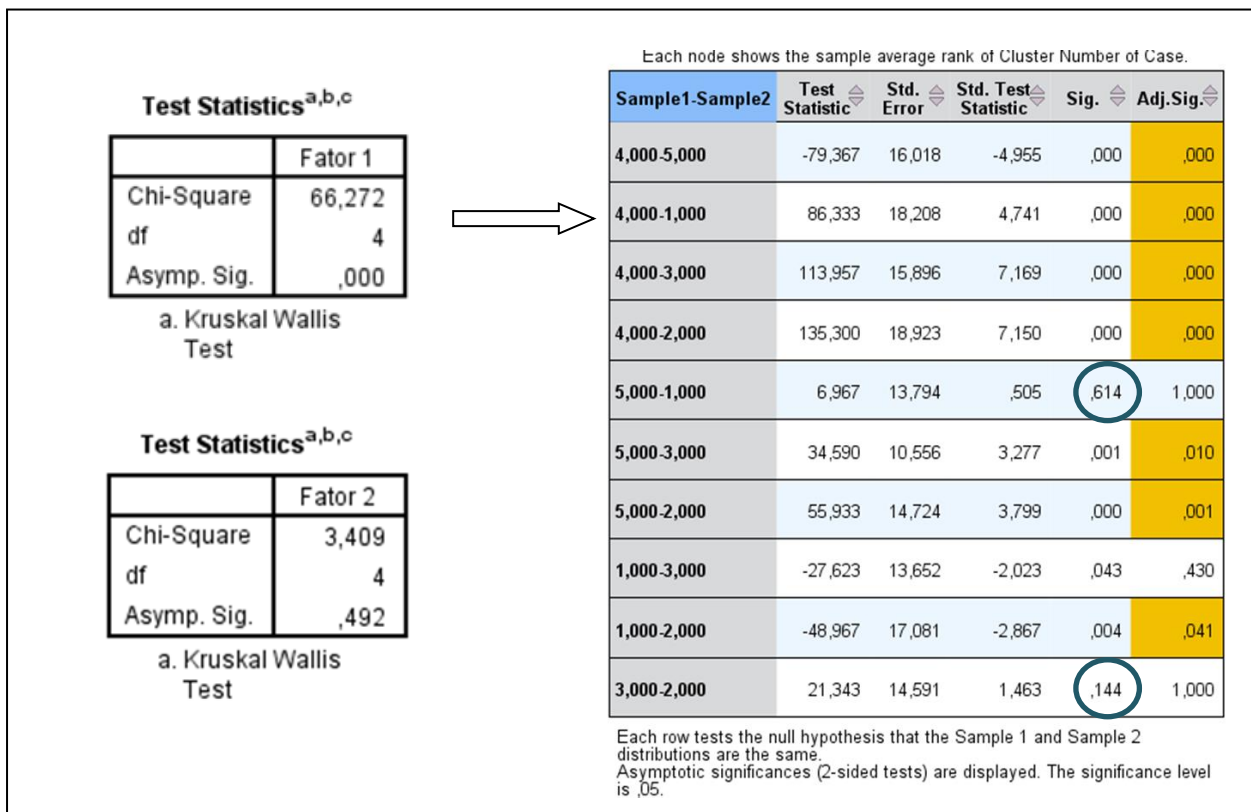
Test Statistics$^{a,b,c}$

| | Fator 1 |
|---|---|
| Chi-Square | 66,272 |
| df | 4 |
| Asymp. Sig. | ,000 |

a. Kruskal Wallis Test

Test Statistics$^{a,b,c}$

| | Fator 2 |
|---|---|
| Chi-Square | 3,409 |
| df | 4 |
| Asymp. Sig. | ,492 |

a. Kruskal Wallis Test

Each node shows the sample average rank of Cluster Number of Case.

| Sample1-Sample2 | Test Statistic | Std. Error | Std. Test Statistic | Sig. | Adj.Sig. |
|---|---|---|---|---|---|
| 4,000-5,000 | -79,367 | 16,018 | -4,955 | ,000 | ,000 |
| 4,000-1,000 | 86,333 | 18,208 | 4,741 | ,000 | ,000 |
| 4,000-3,000 | 113,957 | 15,896 | 7,169 | ,000 | ,000 |
| 4,000-2,000 | 135,300 | 18,923 | 7,150 | ,000 | ,000 |
| 5,000-1,000 | 6,967 | 13,794 | ,505 | ,614 | 1,000 |
| 5,000-3,000 | 34,590 | 10,556 | 3,277 | ,001 | ,010 |
| 5,000-2,000 | 55,933 | 14,724 | 3,799 | ,000 | ,001 |
| 1,000-3,000 | -27,623 | 13,652 | -2,023 | ,043 | ,430 |
| 1,000-2,000 | -48,967 | 17,081 | -2,867 | ,004 | ,041 |
| 3,000-2,000 | 21,343 | 14,591 | 1,463 | ,144 | 1,000 |

Each row tests the null hypothesis that the Sample 1 and Sample 2 distributions are the same.
Asymptotic significances (2-sided tests) are displayed. The significance level is ,05.